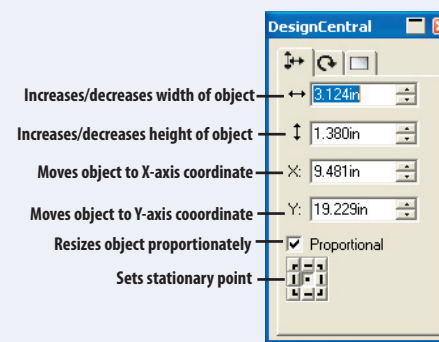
DesignCentral

Increases/decreases width of object ↔ 3.124in

Increases/decreases height of object ↕ 1.380in

Moves object to X-axis coordinate X: 9.481in

Moves object to Y-axis cooordinate Y: 19.229in

Resizes object proportionately Proportional

Sets stationary point